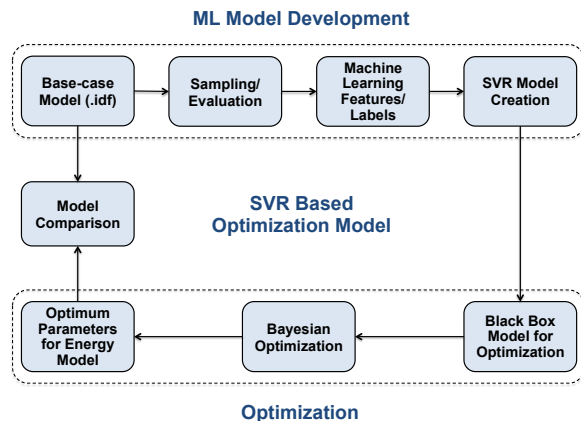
ML Model Development

Base-case Model (.idf)

Sampling/ Evaluation

Machine Learning Features/ Labels

SVR Model Creation

Model Comparison

SVR Based Optimization Model

Optimum Parameters for Energy Model

Bayesian Optimization

Black Box Model for Optimization

Optimization